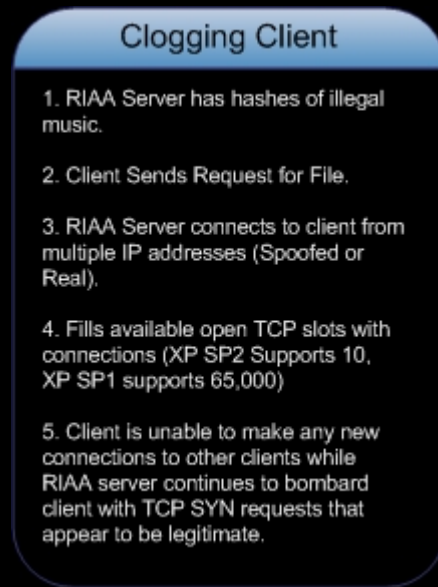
Clogging Client

1. RIAA Server has hashes of illegal music.

2. Client Sends Request for File.

3. RIAA Server connects to client from multiple IP addresses (Spoofed or Real).

4. Fills available open TCP slots with connections (XP SP2 Supports 10, XP SP1 supports 65,000)

5. Client is unable to make any new connections to other clients while RIAA server continues to bombard client with TCP SYN requests that appear to be legitimate.